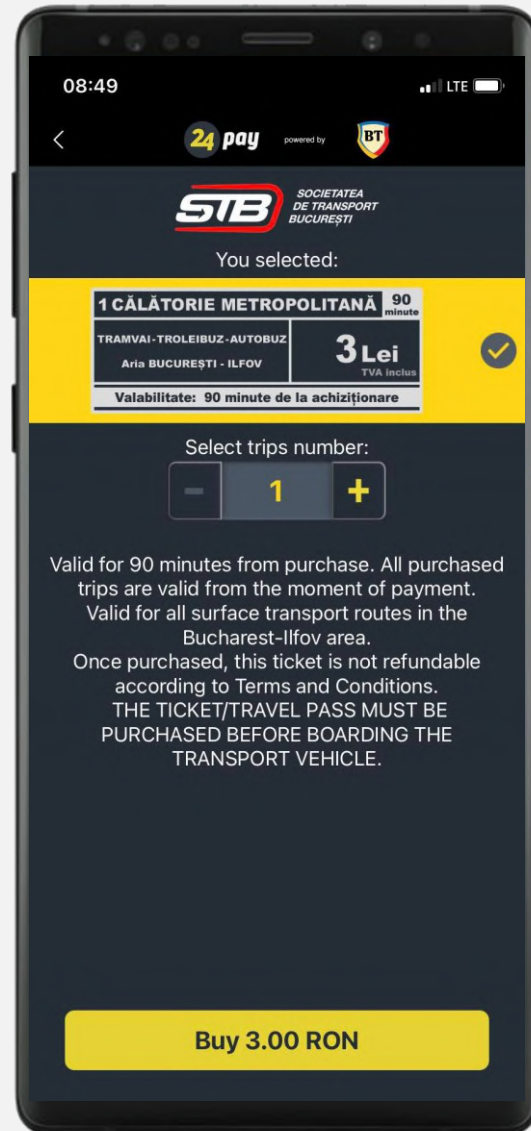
08:49

LTE

<

24 pay powered by BT

STB SOCIETATEA DE TRANSPORT BUCUREȘTI

You selected:

| 1 CĂLĂTORIE METROPOLITANĂ | 90 minute |
|---|---|
| TRAMVAI-TROLEIBUZ-AUTOBUZ Aria BUCUREȘTI - ILFOV | 3 Lei TVA inclus |
| Valabilitate: 90 minute de la achiziționare | |

Select trips number:

− 1 +

Valid for 90 minutes from purchase. All purchased trips are valid from the moment of payment. Valid for all surface transport routes in the Bucharest-Ilfov area.
Once purchased, this ticket is not refundable according to Terms and Conditions.
THE TICKET/TRAVEL PASS MUST BE PURCHASED BEFORE BOARDING THE TRANSPORT VEHICLE.

Buy 3.00 RON